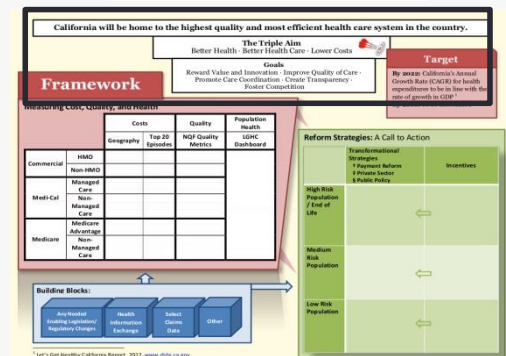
California will be home to the highest quality and most efficient health care system in the country.

The Triple Aim
Better Health · Better Health Care · Lower Costs

Goals
Reward Value and Innovation · Improve Quality of Care · Promote Care Coordination · Create Transparency · Foster Competition

Target
By 2022: California's Annual Growth Rate (CAGR) for health expenditures to be in line with the rate of growth in GDP¹

Framework

Measuring Cost, Quality, and Health

| | | Costs | | Quality | Population Health |
|---|---|---|---|---|---|
| | | Geography | Top 20 Episodes | NQF Quality Metrics | LGHC Dashboard |
| Commercial | HMO | | | | |
| | Non-HMO | | | | |
| Medi-Cal | Managed Care | | | | |
| | Non-Managed Care | | | | |
| Medicare | Medicare Advantage | | | | |
| | Non-Managed Care | | | | |

Reform Strategies: A Call to Action

| | Transformational Strategies: Payment Reform, Private Sector, Public Policy | Incentives |
|---|---|---|
| High Risk Population / End of Life | | |
| Medium Risk Population | | |
| Low Risk Population | | |

Building Blocks:
Any Needed Enabling Legislation/ Regulatory Changes
Health Information Exchange
Select Claims Data
Other

¹ Let's Get Healthy California Report, 2012 www.chhs.ca.gov